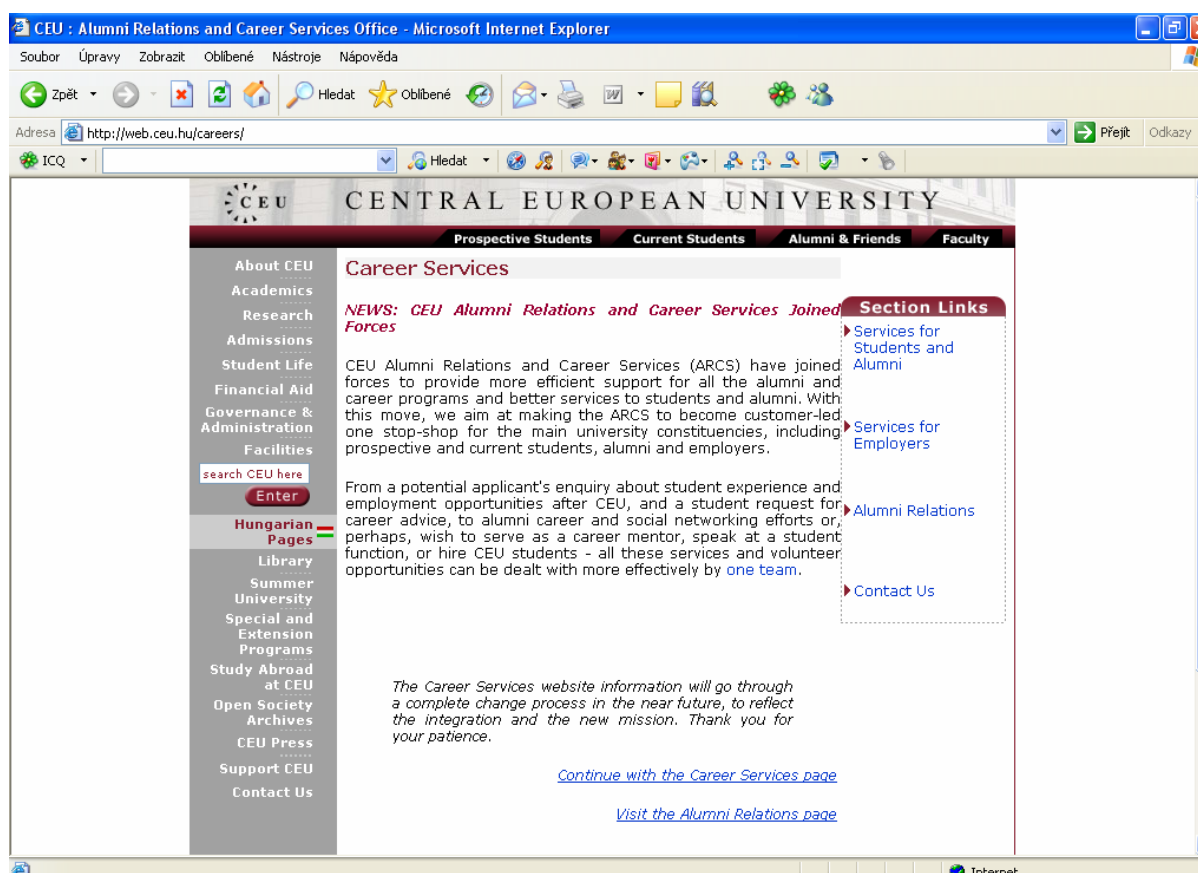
CEU : Alumni Relations and Career Services Office - Microsoft Internet Explorer

Soubor Úpravy Zobrazit Oblíbené Nástroje Nápověda

Zpět Hledat Oblíbené

Adresa http://web.ceu.hu/careers/ Přejít Odkazy

ICQ Hledat

CEU CENTRAL EUROPEAN UNIVERSITY

Prospective Students Current Students Alumni & Friends Faculty

About CEU
Academics
Research
Admissions
Student Life
Financial Aid
Governance & Administration
Facilities
search CEU here
Enter
Hungarian Pages
Library
Summer University
Special and Extension Programs
Study Abroad at CEU
Open Society Archives
CEU Press
Support CEU
Contact Us

Career Services

NEWS: CEU Alumni Relations and Career Services Joined Forces

CEU Alumni Relations and Career Services (ARCS) have joined forces to provide more efficient support for all the alumni and career programs and better services to students and alumni. With this move, we aim at making the ARCS to become customer-led one stop-shop for the main university constituencies, including prospective and current students, alumni and employers.

From a potential applicant's enquiry about student experience and employment opportunities after CEU, and a student request for career advice, to alumni career and social networking efforts or, perhaps, wish to serve as a career mentor, speak at a student function, or hire CEU students - all these services and volunteer opportunities can be dealt with more effectively by one team.

The Career Services website information will go through a complete change process in the near future, to reflect the integration and the new mission. Thank you for your patience.

Continue with the Career Services page

Visit the Alumni Relations page

Section Links
Services for Students and Alumni
Services for Employers
Alumni Relations
Contact Us

Internet